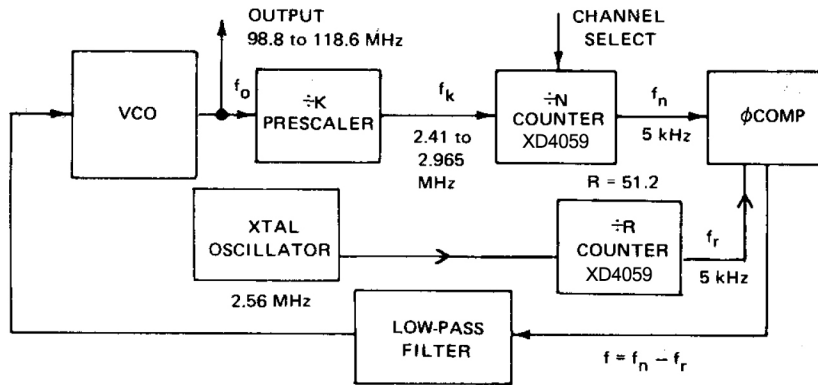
OUTPUT
98.8 to 118.6 MHz

CHANNEL SELECT

VCO

$f_o$

÷K PRESCALER

$f_k$

2.41 to 2.965 MHz

÷N COUNTER XD4059

$f_n$

5 kHz

$\phi$COMP

R = 51.2

XTAL OSCILLATOR

2.56 MHz

÷R COUNTER XD4059

$f_r$

5 kHz

LOW-PASS FILTER

$f = f_n - f_r$